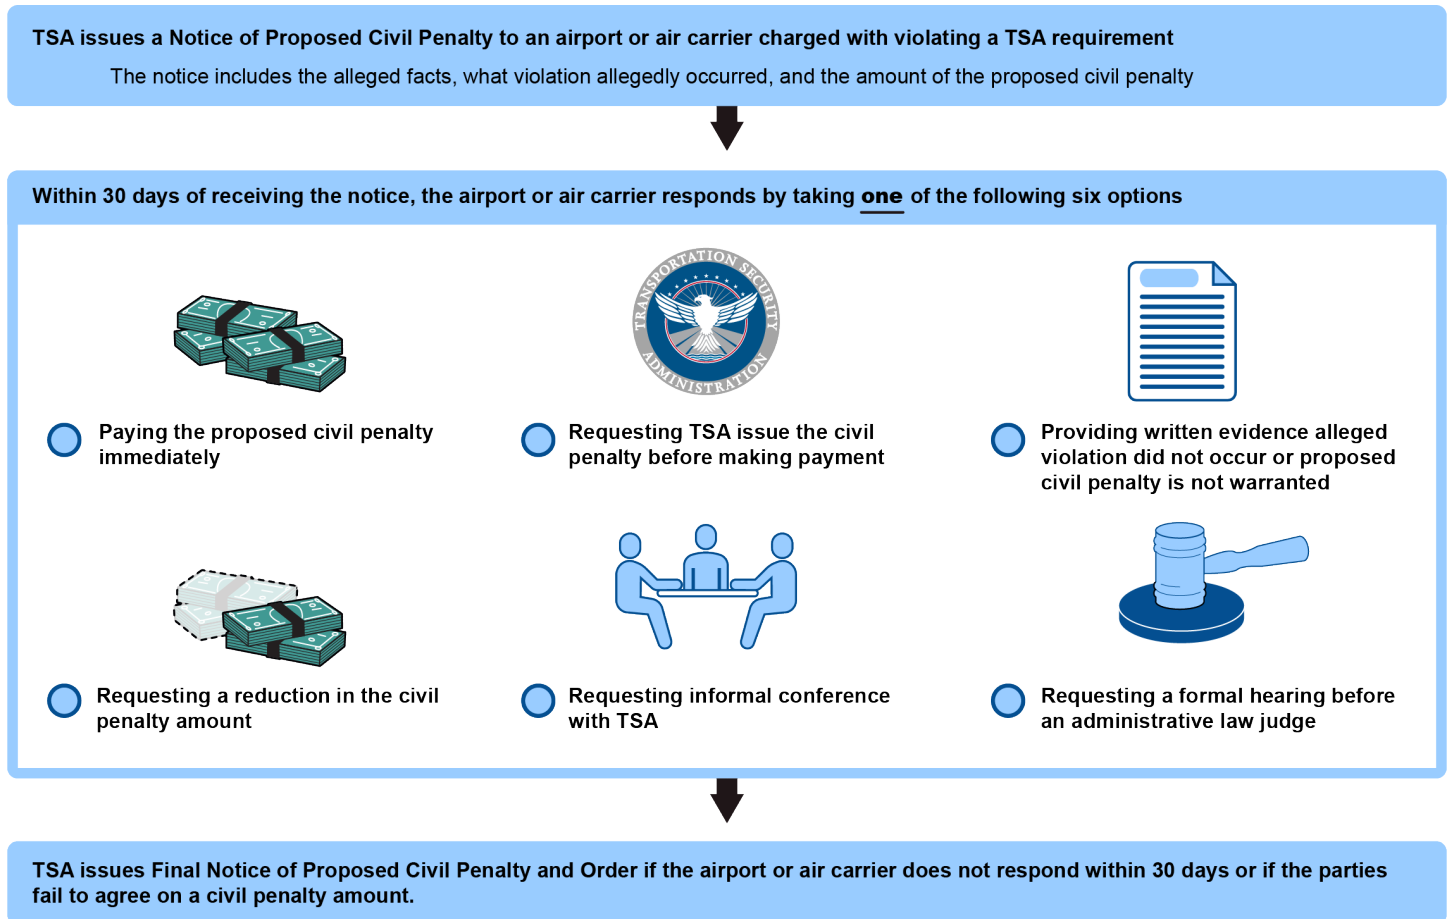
TSA issues a Notice of Proposed Civil Penalty to an airport or air carrier charged with violating a TSA requirement

The notice includes the alleged facts, what violation allegedly occurred, and the amount of the proposed civil penalty

Within 30 days of receiving the notice, the airport or air carrier responds by taking one of the following six options

TRANSPORTATION SECURITY ADMINISTRATION

Paying the proposed civil penalty immediately

Requesting TSA issue the civil penalty before making payment

Providing written evidence alleged violation did not occur or proposed civil penalty is not warranted

Requesting a reduction in the civil penalty amount

Requesting informal conference with TSA

Requesting a formal hearing before an administrative law judge

TSA issues Final Notice of Proposed Civil Penalty and Order if the airport or air carrier does not respond within 30 days or if the parties fail to agree on a civil penalty amount.